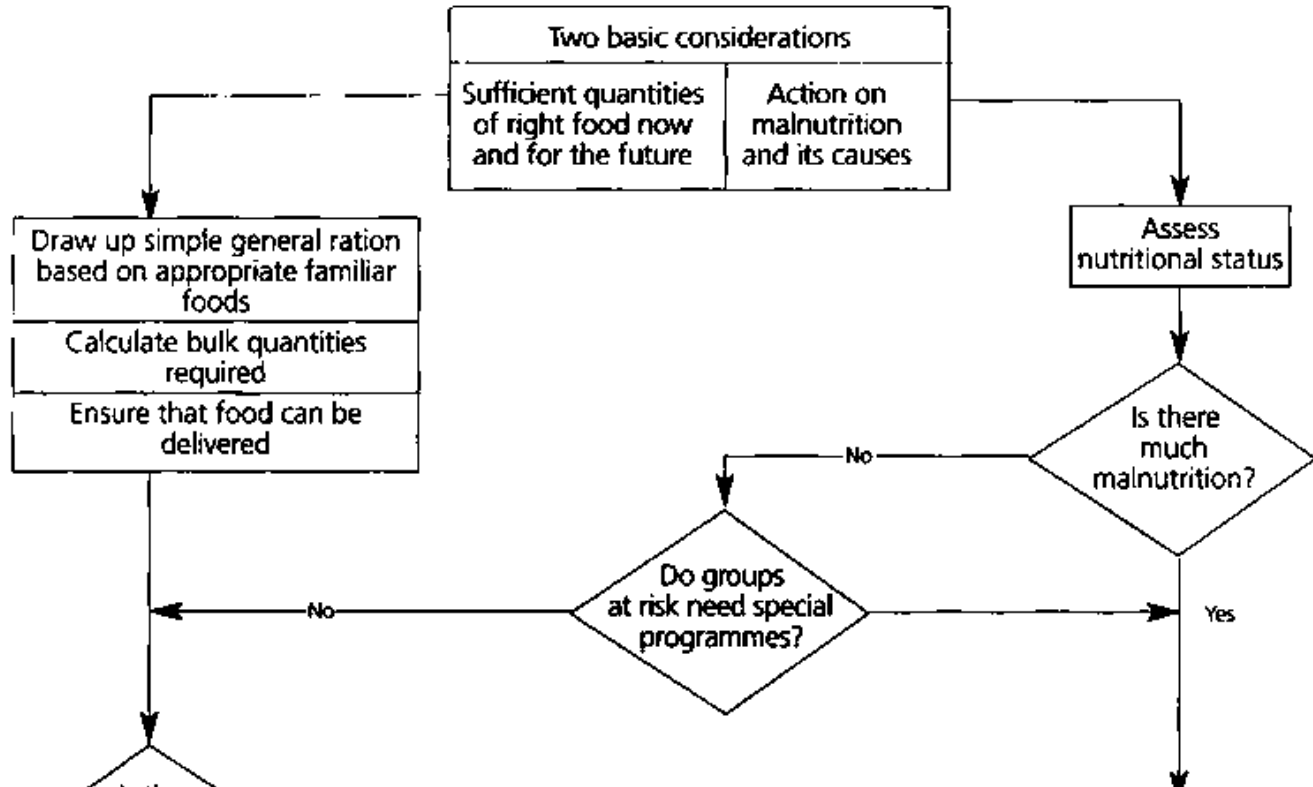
Two basic considerations

Sufficient quantities of right food now and for the future

Action on malnutrition and its causes

Draw up simple general ration based on appropriate familiar foods

Calculate bulk quantities required

Ensure that food can be delivered

Assess nutritional status

Is there much malnutrition?

No

Do groups at risk need special programmes?

No

Yes

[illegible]